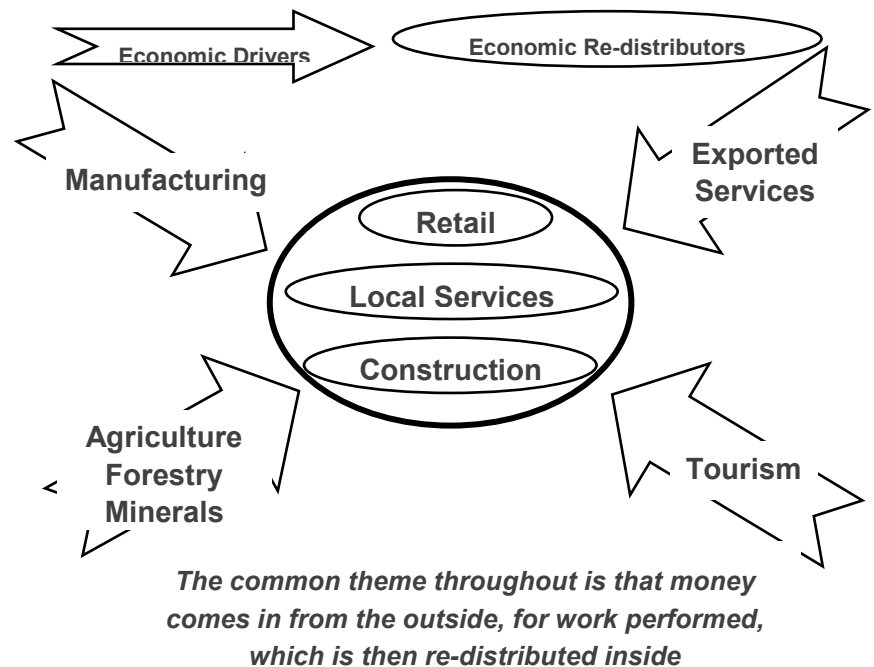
Economic Drivers

Economic Re-distributors

Manufacturing

Exported Services

Retail

Local Services

Construction

Agriculture
Forestry
Minerals

Tourism

*The common theme throughout is that money comes in from the outside, for work performed, which is then re-distributed inside*